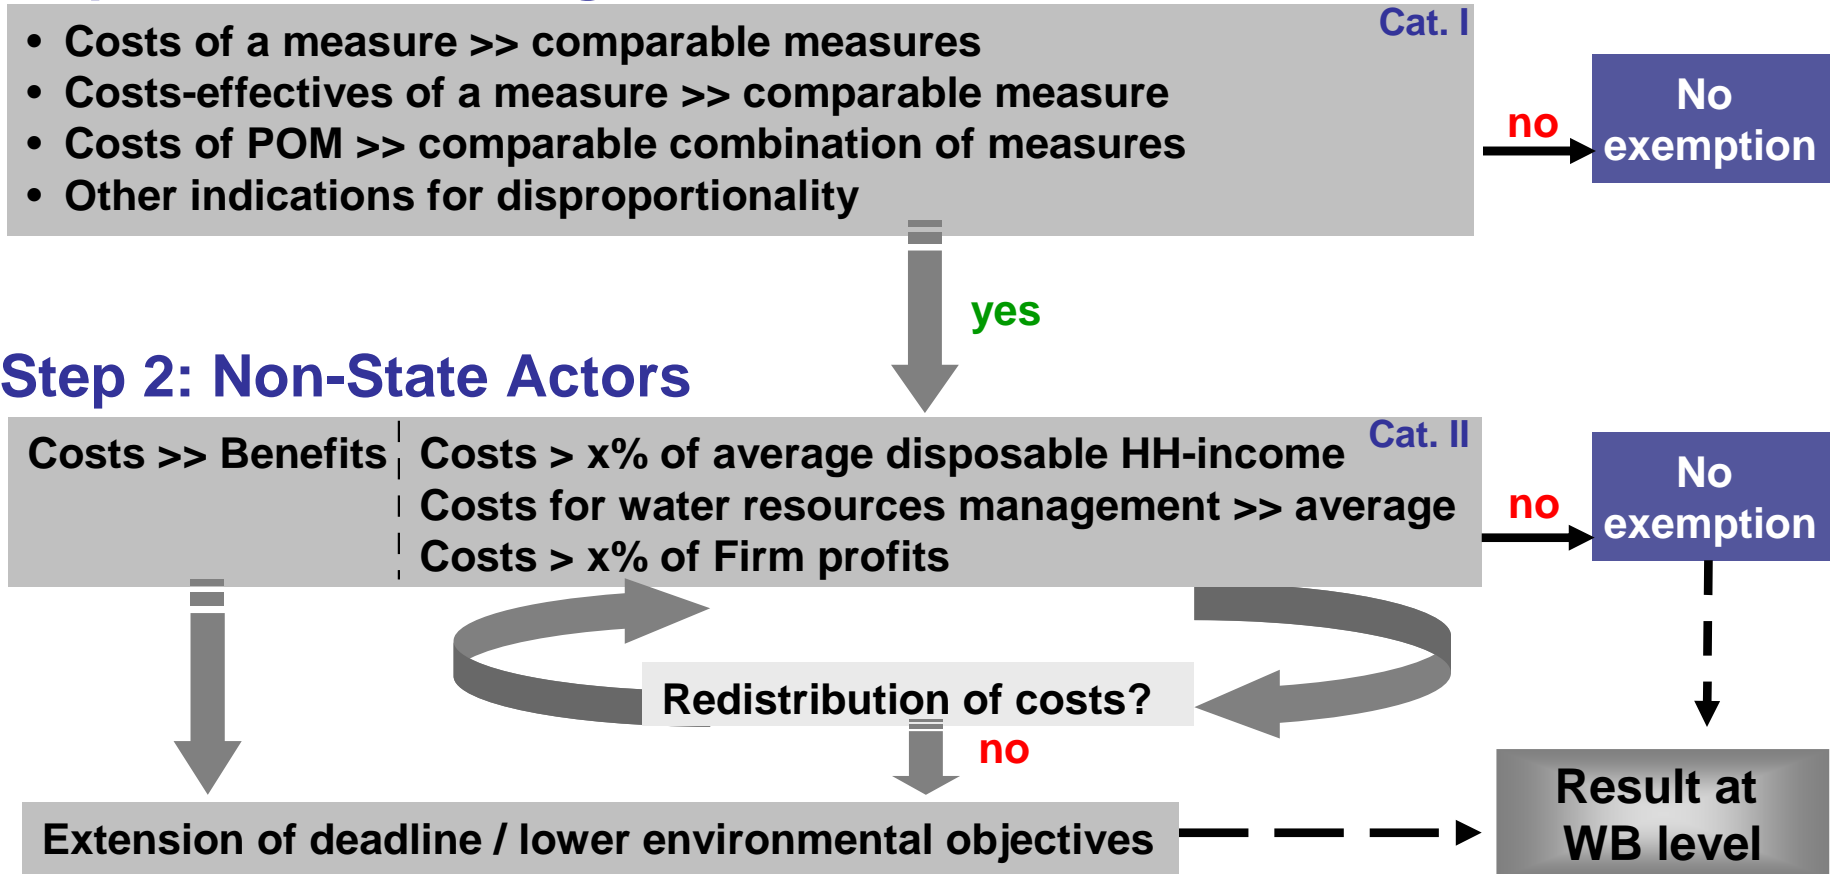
Cat. I

• Costs of a measure >> comparable measures
• Costs-effectives of a measure >> comparable measure
• Costs of POM >> comparable combination of measures
• Other indications for disproportionality

no

No exemption

yes

Step 2: Non-State Actors

Cat. II

Costs >> Benefits

Costs > x% of average disposable HH-income
Costs for water resources management >> average
Costs > x% of Firm profits

no

No exemption

Redistribution of costs?

no

Extension of deadline / lower environmental objectives

Result at WB level